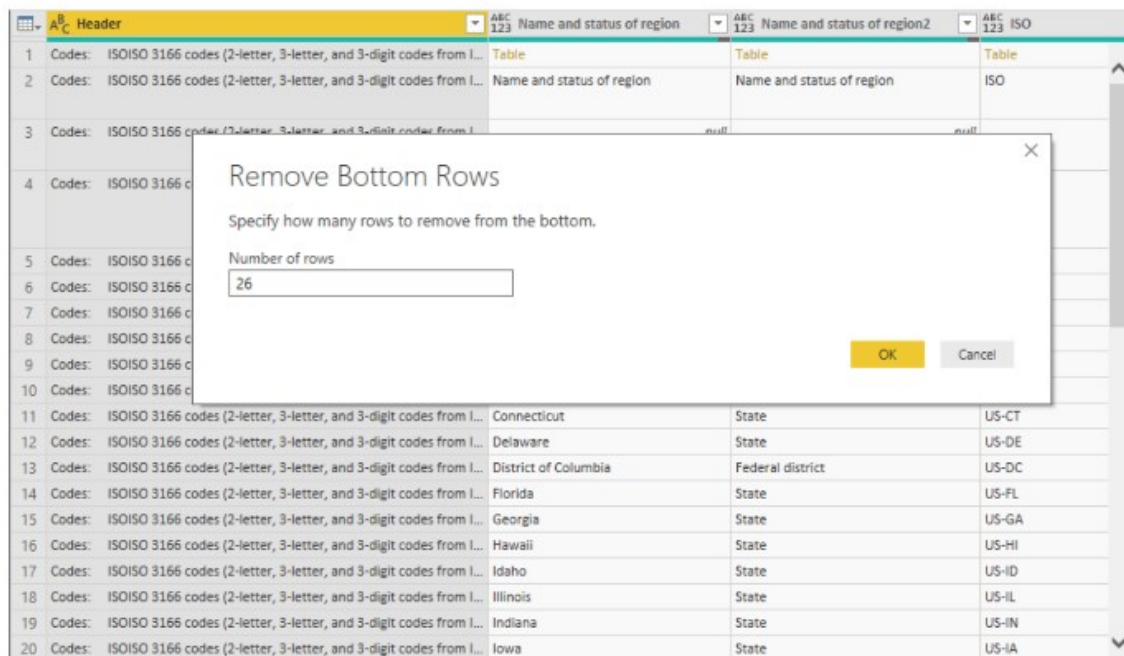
|  | $A^B_C$ Header | $^{ABC}_{123}$ Name and status of region | $^{ABC}_{123}$ Name and status of region2 | $^{ABC}_{123}$ ISO |
|---|---|---|---|---|
| 1 | Codes: ISOISO 3166 codes (2-letter, 3-letter, and 3-digit codes from I... | Table | Table | Table |
| 2 | Codes: ISOISO 3166 codes (2-letter, 3-letter, and 3-digit codes from I... | Name and status of region | Name and status of region | ISO |
| 3 | Codes: ISOISO 3166 codes (2-letter, 3-letter, and 3-digit codes from I... | null | null | |
| 4 | Codes: ISOISO 3166 c | | | |
| 5 | Codes: ISOISO 3166 c | | | |
| 6 | Codes: ISOISO 3166 c | | | |
| 7 | Codes: ISOISO 3166 c | | | |
| 8 | Codes: ISOISO 3166 c | | | |
| 9 | Codes: ISOISO 3166 c | | | |
| 10 | Codes: ISOISO 3166 c | | | |
| 11 | Codes: ISOISO 3166 codes (2-letter, 3-letter, and 3-digit codes from I... | Connecticut | State | US-CT |
| 12 | Codes: ISOISO 3166 codes (2-letter, 3-letter, and 3-digit codes from I... | Delaware | State | US-DE |
| 13 | Codes: ISOISO 3166 codes (2-letter, 3-letter, and 3-digit codes from I... | District of Columbia | Federal district | US-DC |
| 14 | Codes: ISOISO 3166 codes (2-letter, 3-letter, and 3-digit codes from I... | Florida | State | US-FL |
| 15 | Codes: ISOISO 3166 codes (2-letter, 3-letter, and 3-digit codes from I... | Georgia | State | US-GA |
| 16 | Codes: ISOISO 3166 codes (2-letter, 3-letter, and 3-digit codes from I... | Hawaii | State | US-HI |
| 17 | Codes: ISOISO 3166 codes (2-letter, 3-letter, and 3-digit codes from I... | Idaho | State | US-ID |
| 18 | Codes: ISOISO 3166 codes (2-letter, 3-letter, and 3-digit codes from I... | Illinois | State | US-IL |
| 19 | Codes: ISOISO 3166 codes (2-letter, 3-letter, and 3-digit codes from I... | Indiana | State | US-IN |
| 20 | Codes: ISOISO 3166 codes (2-letter, 3-letter, and 3-digit codes from I... | Iowa | State | US-IA |

Remove Bottom Rows

Specify how many rows to remove from the bottom.

Number of rows

26

OK Cancel